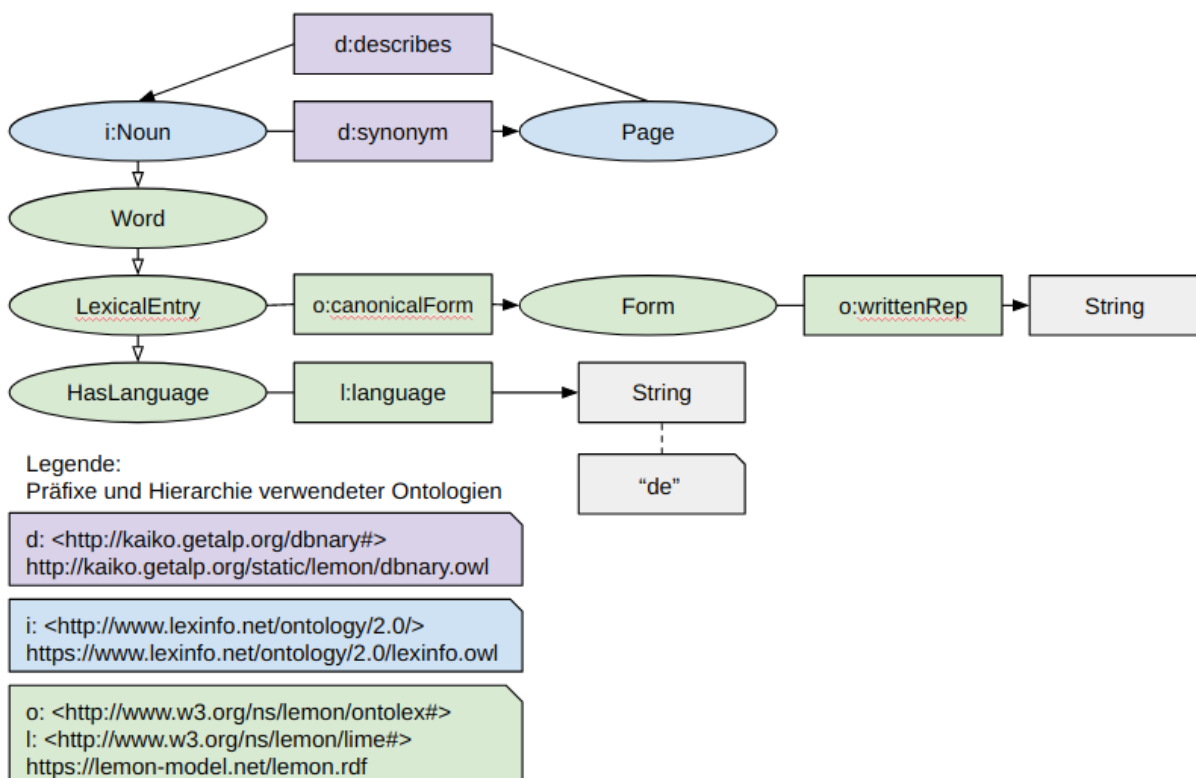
d:describes

i:Noun

d:synonym

Page

Word

LexicalEntry

o:canonicalForm

Form

o:writtenRep

String

HasLanguage

l:language

String

“de”

Legende:
Präfixe und Hierarchie verwendeter Ontologien

d: <http://kaiko.getalp.org/dbnary#>
http://kaiko.getalp.org/static/lemon/dbnary.owl

i: <http://www.lexinfo.net/ontology/2.0/>
https://www.lexinfo.net/ontology/2.0/lexinfo.owl

o: <http://www.w3.org/ns/lemon/ontolex#>
l: <http://www.w3.org/ns/lemon/lime#>
https://lemon-model.net/lemon.rdf